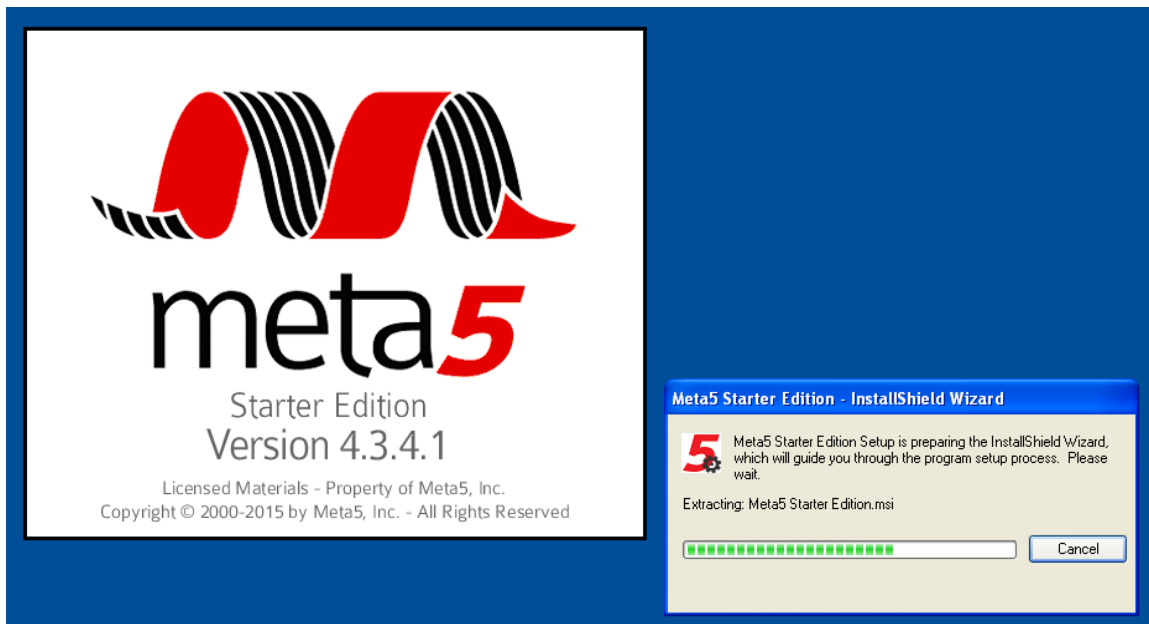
meta5

Starter Edition
Version 4.3.4.1

Licensed Materials - Property of Meta5, Inc.
Copyright © 2000-2015 by Meta5, Inc. - All Rights Reserved

Meta5 Starter Edition - InstallShield Wizard

5

Meta5 Starter Edition Setup is preparing the InstallShield Wizard, which will guide you through the program setup process. Please wait.

Extracting: Meta5 Starter Edition.msi

Cancel